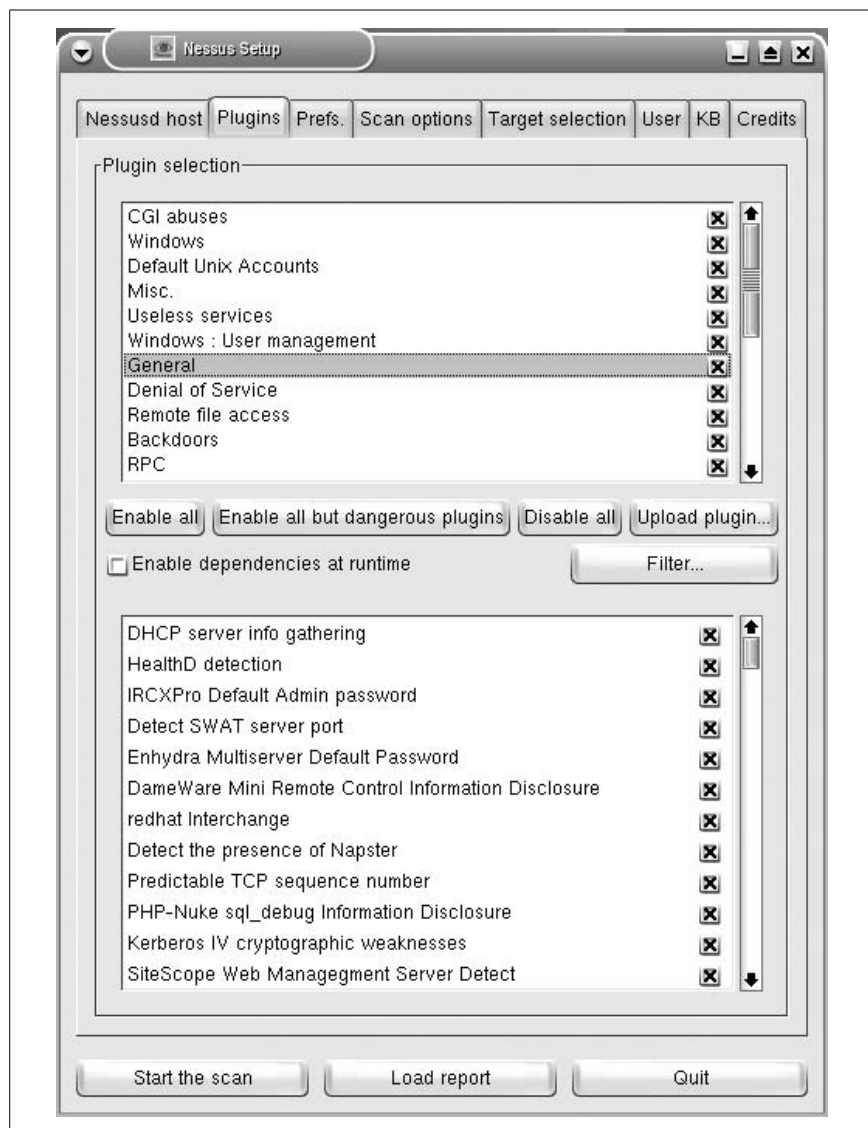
Nessus Setup

Nessusd host | Plugins | Prefs. | Scan options | Target selection | User | KB | Credits

Plugin selection

CGI abuses
Windows
Default Unix Accounts
Misc.
Useless services
Windows : User management
General
Denial of Service
Remote file access
Backdoors
RPC

Enable all | Enable all but dangerous plugins | Disable all | Upload plugin...

Enable dependencies at runtime

Filter...

DHCP server info gathering
HealthD detection
IRCXPro Default Admin password
Detect SWAT server port
Enhydra Multiserver Default Password
DameWare Mini Remote Control Information Disclosure
redhat Interchange
Detect the presence of Napster
Predictable TCP sequence number
PHP-Nuke sql_debug Information Disclosure
Kerberos IV cryptographic weaknesses
SiteScope Web Managegment Server Detect

Start the scan | Load report | Quit